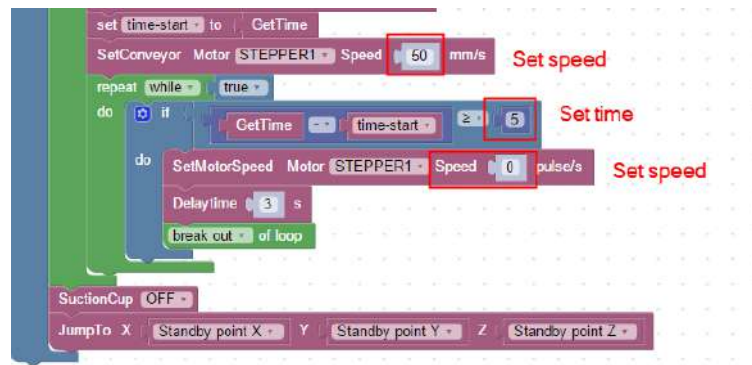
set time-start to GetTime

SetConveyor Motor STEPPER1 Speed 50 mm/s

Set speed

repeat while true

do if GetTime - time-start ≥ 5

Set time

do SetMotorSpeed Motor STEPPER1 Speed 0 pulse/s

Set speed

Delaytime 3 s

break out of loop

SuctionCup OFF

JumpTo X Standby point X Y Standby point Y Z Standby point Z